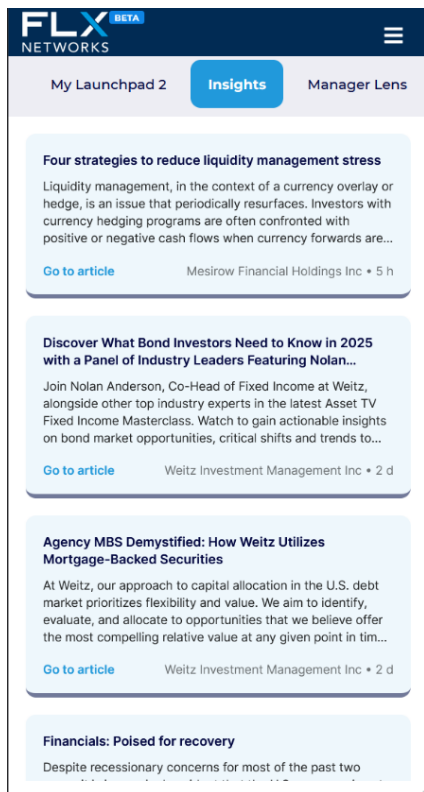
FLX BETA
NETWORKS

My Launchpad 2
Insights
Manager Lens

Four strategies to reduce liquidity management stress

Liquidity management, in the context of a currency overlay or hedge, is an issue that periodically resurfaces. Investors with currency hedging programs are often confronted with positive or negative cash flows when currency forwards are...

Go to article
Mesirow Financial Holdings Inc • 5 h

Discover What Bond Investors Need to Know in 2025 with a Panel of Industry Leaders Featuring Nolan...

Join Nolan Anderson, Co-Head of Fixed Income at Weitz, alongside other top industry experts in the latest Asset TV Fixed Income Masterclass. Watch to gain actionable insights on bond market opportunities, critical shifts and trends to...

Go to article
Weitz Investment Management Inc • 2 d

Agency MBS Demystified: How Weitz Utilizes Mortgage-Backed Securities

At Weitz, our approach to capital allocation in the U.S. debt market prioritizes flexibility and value. We aim to identify, evaluate, and allocate to opportunities that we believe offer the most compelling relative value at any given point in tim...

Go to article
Weitz Investment Management Inc • 2 d

Financials: Poised for recovery

Despite recessionary concerns for most of the past two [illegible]